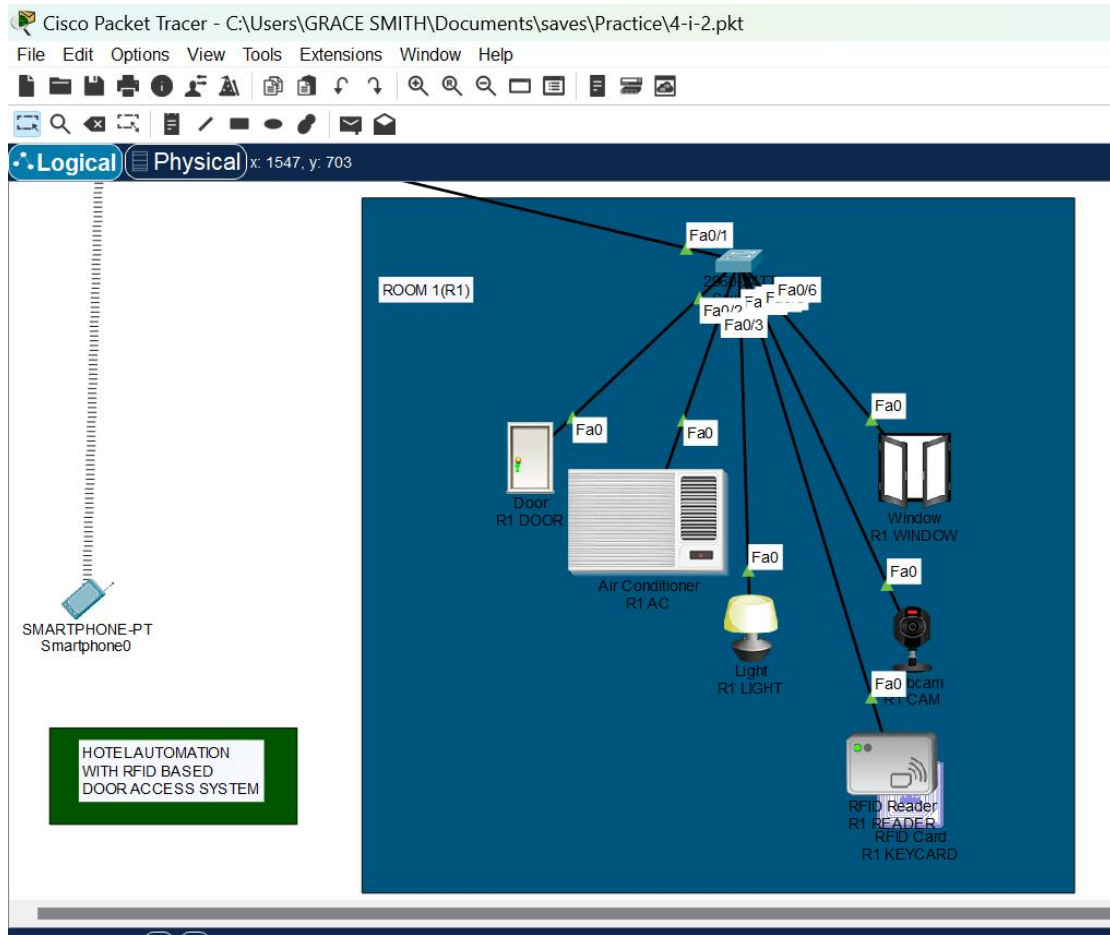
Cisco Packet Tracer - C:\Users\GRACE SMITH\Documents\saves\Practice\4-i-2.pkt

File Edit Options View Tools Extensions Window Help

Logical Physical x: 1547, y: 703

ROOM 1(R1)

Fa0/1

2960 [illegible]

Fa0/2 Fa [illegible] F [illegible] Fa0/6

Fa0/3

Fa0

Fa0

Fa0

Fa0

Fa0

Fa0

Door
R1 DOOR

Air Conditioner
R1 AC

Light
R1 LIGHT

Window
R1 WINDOW

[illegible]bcam
R1 CAM

RFID Reader
R1 READER

RFID Card
R1 KEYCARD

SMARTPHONE-PT
Smartphone0

HOTELAUTOMATION
WITH RFID BASED
DOOR ACCESS SYSTEM